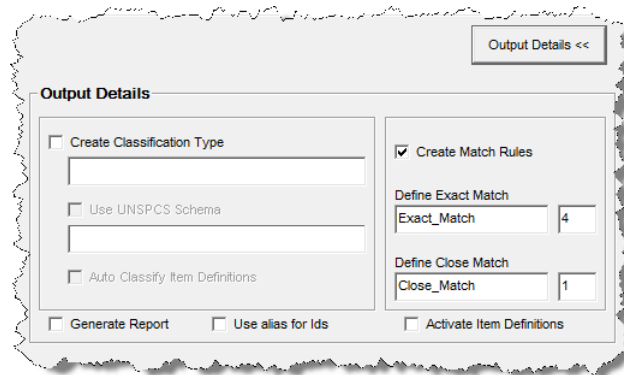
Output Details <<

Output Details

Create Classification Type

Use UNSPCS Schema

Auto Classify Item Definitions

Create Match Rules

Define Exact Match

Exact_Match

4

Define Close Match

Close_Match

1

Generate Report

Use alias for Ids

Activate Item Definitions